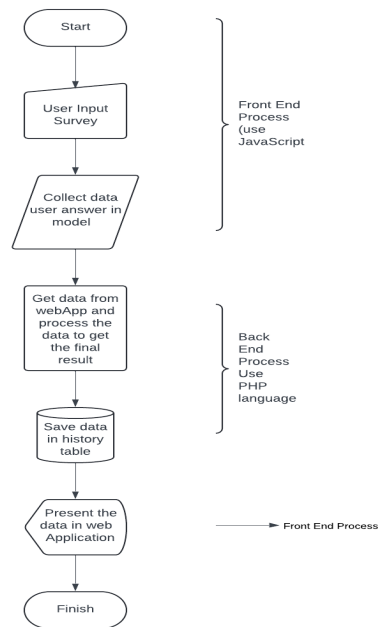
Start

User Input Survey

Collect data user answer in model

Front End Process (use JavaScript

Get data from webApp and process the data to get the final result

Save data in history table

Back End Process Use PHP language

Present the data in web Application

Front End Process

Finish